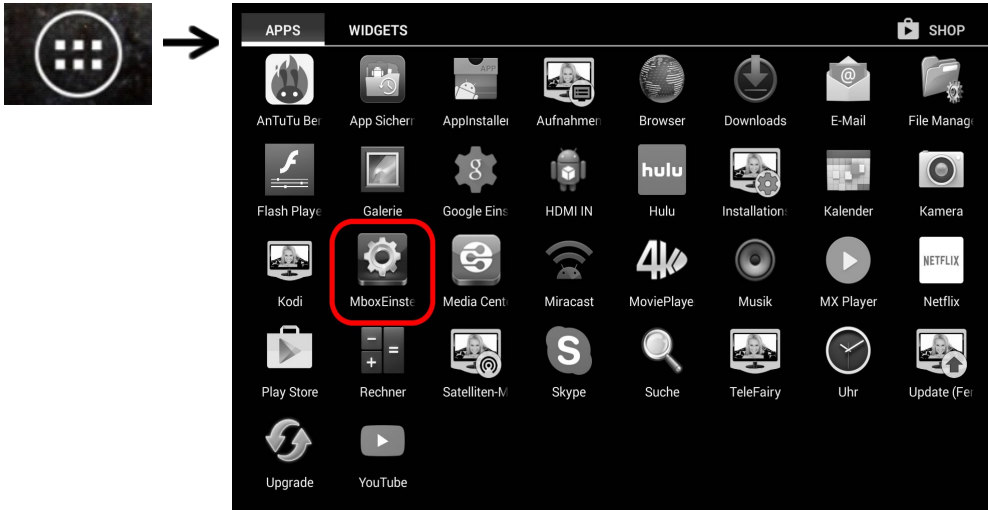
APPS WIDGETS SHOP

AnTuTu Ber
App Sicherr
AppInstaller
Aufnahmen
Browser
Downloads
E-Mail
File Manag

Flash Playe
Galerie
Google Eins
HDMI IN
Hulu
Installations
Kalender
Kamera

Kodi
MboxEinste
Media Cent
Miracast
MoviePlaye
Musik
MX Player
Netflix

Play Store
Rechner
Satelliten-M
Skype
Suche
TeleFairy
Uhr
Update (Fer

Upgrade
YouTube